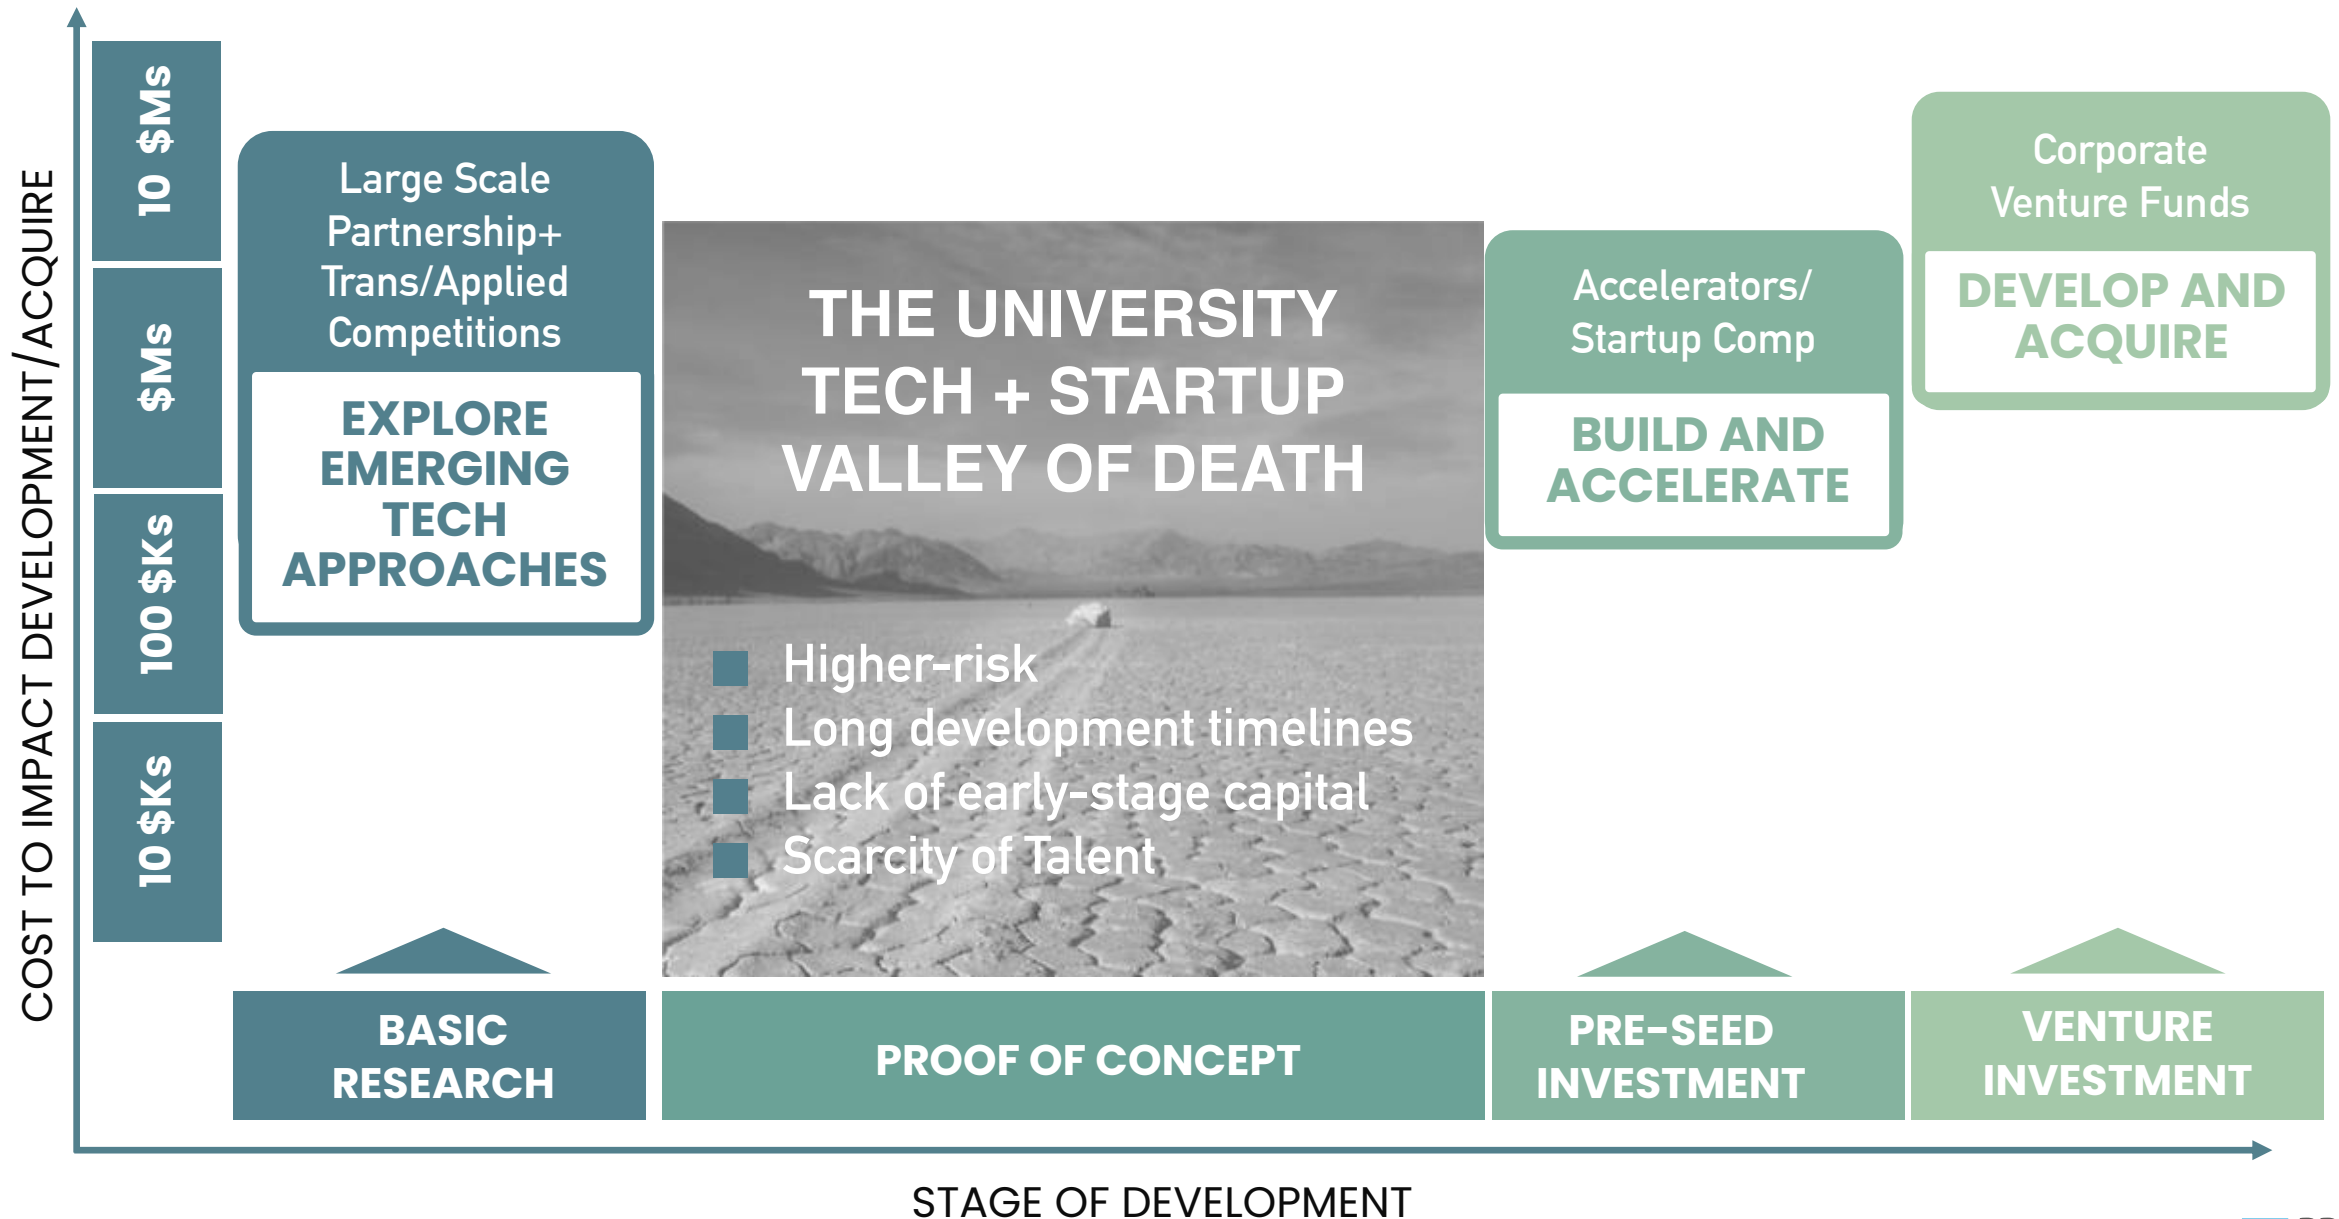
COST TO IMPACT DEVELOPMENT/ACQUIRE

10 $Ms

$Ms

100 $Ks

10 $Ks

Large Scale Partnership+ Trans/Applied Competitions

EXPLORE EMERGING TECH APPROACHES

THE UNIVERSITY TECH + STARTUP VALLEY OF DEATH

Higher-risk
Long development timelines
Lack of early-stage capital
Scarcity of Talent

Accelerators/ Startup Comp

BUILD AND ACCELERATE

Corporate Venture Funds

DEVELOP AND ACQUIRE

BASIC RESEARCH

PROOF OF CONCEPT

PRE-SEED INVESTMENT

VENTURE INVESTMENT

STAGE OF DEVELOPMENT